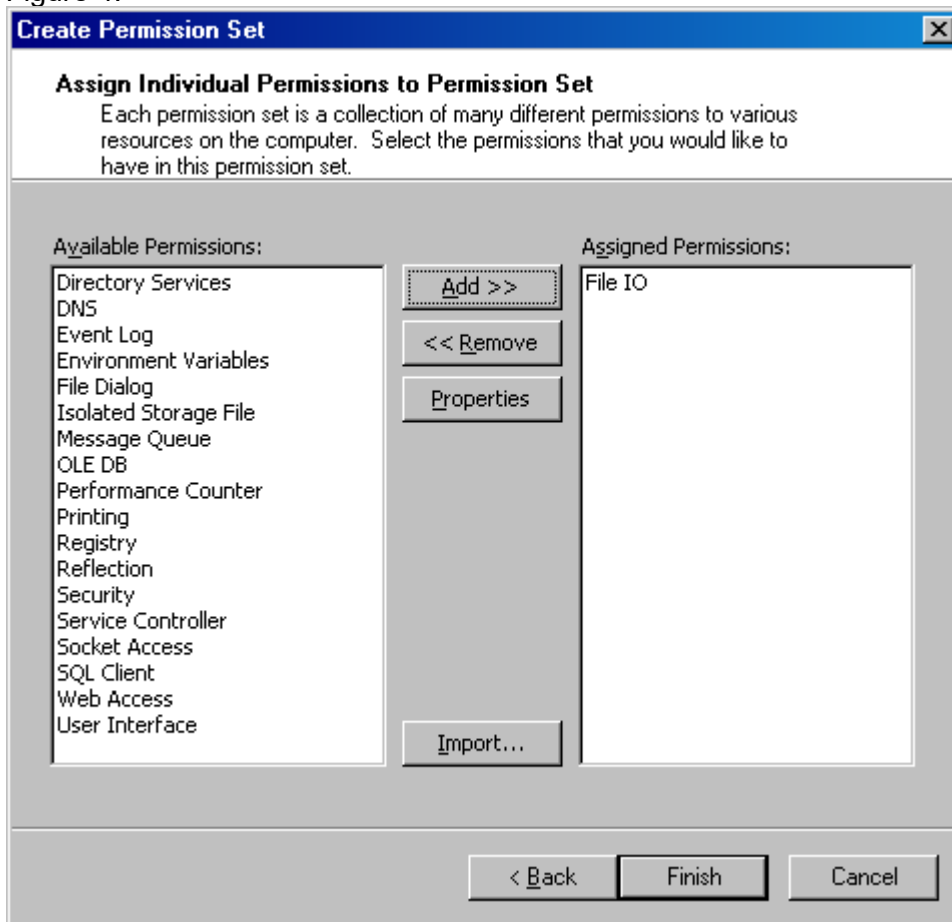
Figure 4.

Create Permission Set

Assign Individual Permissions to Permission Set

Each permission set is a collection of many different permissions to various resources on the computer. Select the permissions that you would like to have in this permission set.

Available Permissions:

Directory Services
DNS
Event Log
Environment Variables
File Dialog
Isolated Storage File
Message Queue
OLE DB
Performance Counter
Printing
Registry
Reflection
Security
Service Controller
Socket Access
SQL Client
Web Access
User Interface

Add >>

<< Remove

Properties

Import...

Assigned Permissions:

File IO

< Back

Finish

Cancel